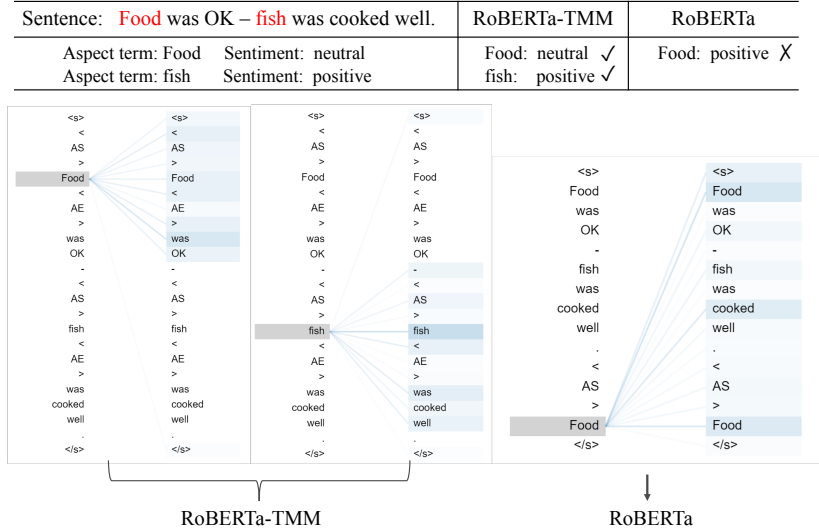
| Sentence: Food was OK – fish was cooked well. | RoBERTa-TMM | RoBERTa |
|---|---|---|
| Aspect term: Food Sentiment: neutral<br>Aspect term: fish Sentiment: positive | Food: neutral ✓<br>fish: positive ✓ | Food: positive ✗ |

<s> < AS > Food < AE > was OK - < AS > fish < AE > was cooked well . </s>

<s> < AS > Food < AE > was OK - < AS > fish < AE > was cooked well . </s>

<s> < AS > Food < AE > was OK - < AS > fish < AE > was cooked well . </s>

<s> < AS > Food < AE > was OK - < AS > fish < AE > was cooked well . </s>

<s> Food was OK - fish was cooked well . < AS > Food </s>

<s> Food was OK - fish was cooked well . < AS > Food </s>

RoBERTa-TMM

RoBERTa